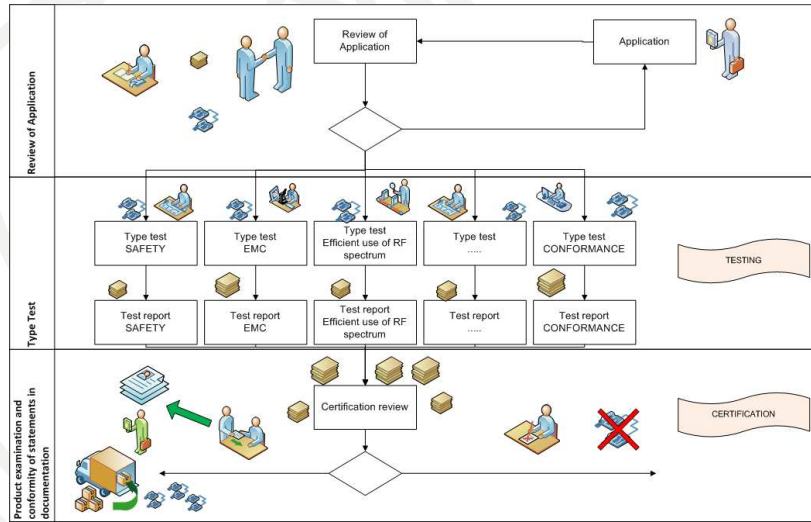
Review of Application

Review of Application

Application

Type Test

Type test SAFETY

Type test EMC

Type test Efficient use of RF spectrum

Type test .....

Type test CONFORMANCE

TESTING

Test report SAFETY

Test report EMC

Test report Efficient use of RF spectrum

Test report .....

Test report CONFORMANCE

Product examination and conformity of statements in documentation

Certification review

CERTIFICATION